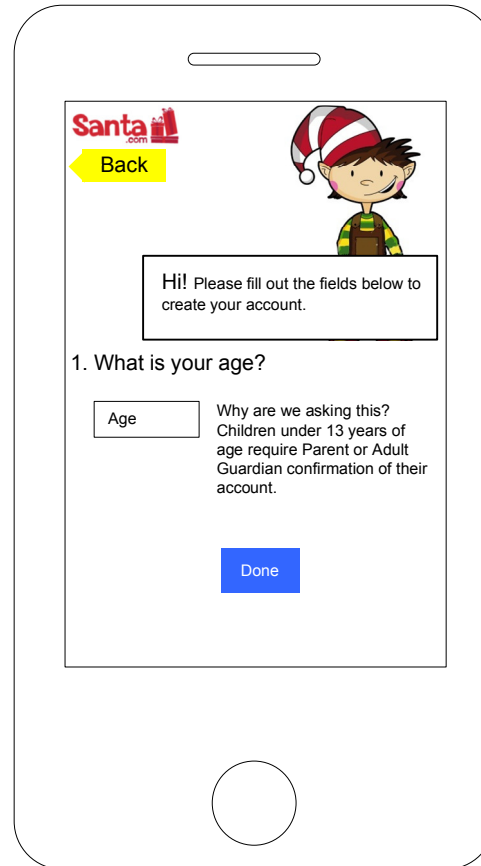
Santa .com

Back

Hi! Please fill out the fields below to create your account.

1. What is your age?

Age

Why are we asking this? Children under 13 years of age require Parent or Adult Guardian confirmation of their account.

Done